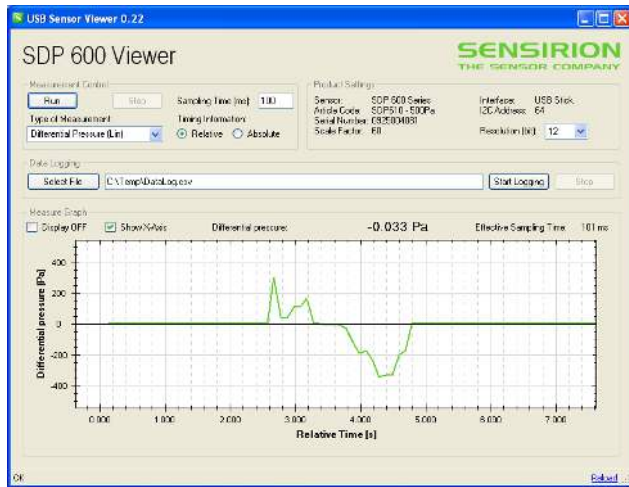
USB Sensor Viewer 0.22

SDP 600 Viewer

SENSIRION
THE SENSOR COMPANY

Measurement Control

Run

Stop

Sampling Time [ms]: 100

Type of Measurement

Differential Pressure (Lin)

Timing Information

Relative

Absolute

Product Settings

Sensor: SDP 600 Series
Article Code: SDP610 - 500Pa
Serial Number: 092500408
Scale Factor: 60

Interface: USB Stick
I2C Address: 64

Resolution [bit]: 12

Data Logging

Select File

C:\Temp\DataLog.csv

Start Logging

Stop

Measure Graph

Display OFF

Show X-Axis

Differential pressure:

-0.033 Pa

Effective Sampling Time: 101 ms

Differential pressure [Pa]

400
200
0
-200
-400

0.000
1.000
2.000
3.000
4.000
5.000
6.000
7.000

Relative Time [s]

OK

Reload